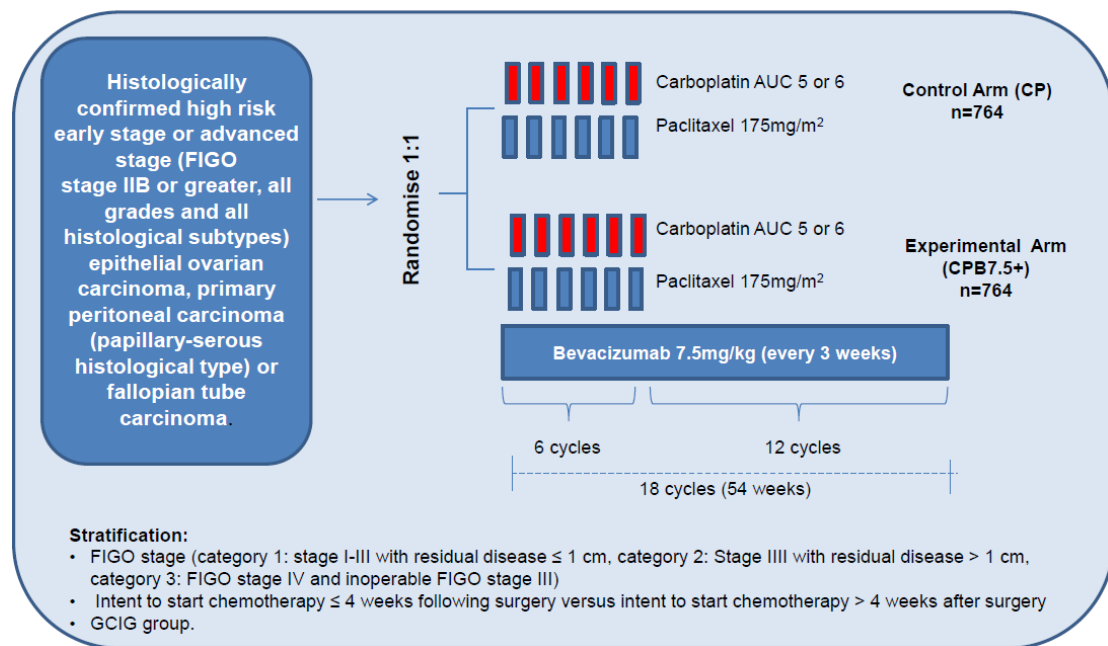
Histologically confirmed high risk early stage or advanced stage (FIGO stage IIB or greater, all grades and all histological subtypes) epithelial ovarian carcinoma, primary peritoneal carcinoma (papillary-serous histological type) or fallopian tube carcinoma.

Randomise 1:1

Carboplatin AUC 5 or 6

Paclitaxel 175mg/m$^2$

Control Arm (CP)
n=764

Carboplatin AUC 5 or 6

Paclitaxel 175mg/m$^2$

Experimental Arm
(CPB7.5+)
n=764

Bevacizumab 7.5mg/kg (every 3 weeks)

6 cycles

12 cycles

18 cycles (54 weeks)

Stratification:
• FIGO stage (category 1: stage I-III with residual disease ≤ 1 cm, category 2: Stage IIII with residual disease > 1 cm, category 3: FIGO stage IV and inoperable FIGO stage III)
• Intent to start chemotherapy ≤ 4 weeks following surgery versus intent to start chemotherapy > 4 weeks after surgery
• GCIG group.